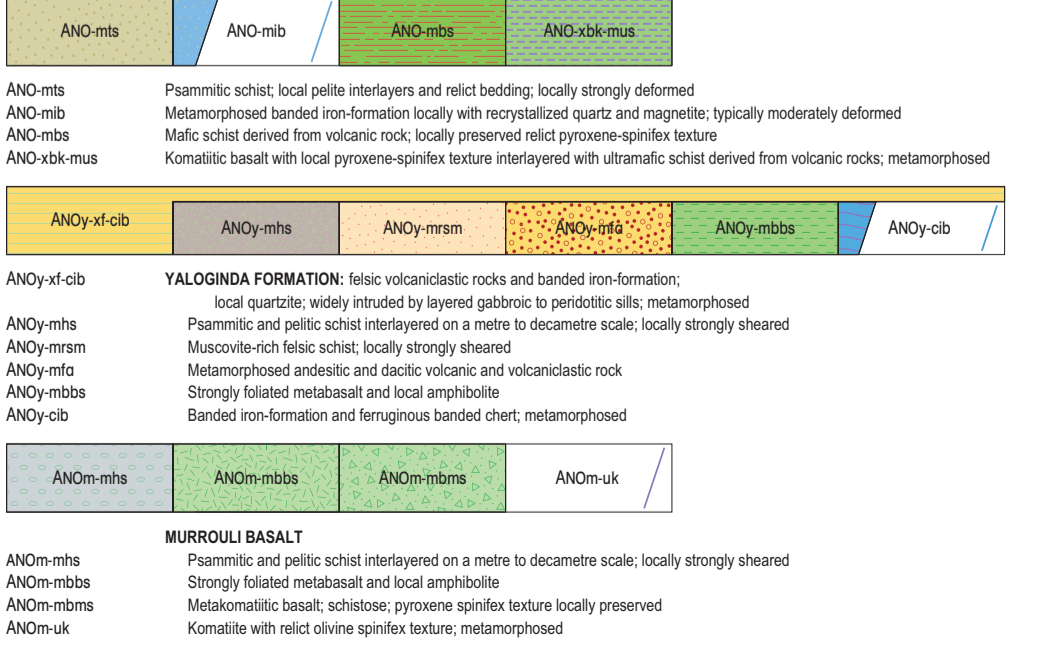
ANO-mts | ANO-mib | ANO-mbs | ANO-xbk-mus

ANO-mts Psammitic schist; local pelite interlayers and relict bedding; locally strongly deformed
ANO-mib Metamorphosed banded iron-formation locally with recrystallized quartz and magnetite; typically moderately deformed
ANO-mbs Mafic schist derived from volcanic rock; locally preserved relict pyroxene-spinifex texture
ANO-xbk-mus Komatiitic basalt with local pyroxene-spinifex texture interlayered with ultramafic schist derived from volcanic rocks; metamorphosed

ANOy-xf-cib | ANOy-mhs | ANOy-mrsm | ANOy-mfɑ | ANOy-mbbs | ANOy-cib

ANOy-xf-cib **YALOGINDA FORMATION:** felsic volcaniclastic rocks and banded iron-formation; local quartzite; widely intruded by layered gabbroic to peridotitic sills; metamorphosed
ANOy-mhs Psammitic and pelitic schist interlayered on a metre to decametre scale; locally strongly sheared
ANOy-mrsm Muscovite-rich felsic schist; locally strongly sheared
ANOy-mfɑ Metamorphosed andesitic and dacitic volcanic and volcaniclastic rock
ANOy-mbbs Strongly foliated metabasalt and local amphibolite
ANOy-cib Banded iron-formation and ferruginous banded chert; metamorphosed

ANOm-mhs | ANOm-mbbs | ANOm-mbms | ANOm-uk

**MURROULI BASALT**
ANOm-mhs Psammitic and pelitic schist interlayered on a metre to decametre scale; locally strongly sheared
ANOm-mbbs Strongly foliated metabasalt and local amphibolite
ANOm-mbms Metakomatiitic basalt; schistose; pyroxene spinifex texture locally preserved
ANOm-uk Komatiite with relict olivine spinifex texture; metamorphosed